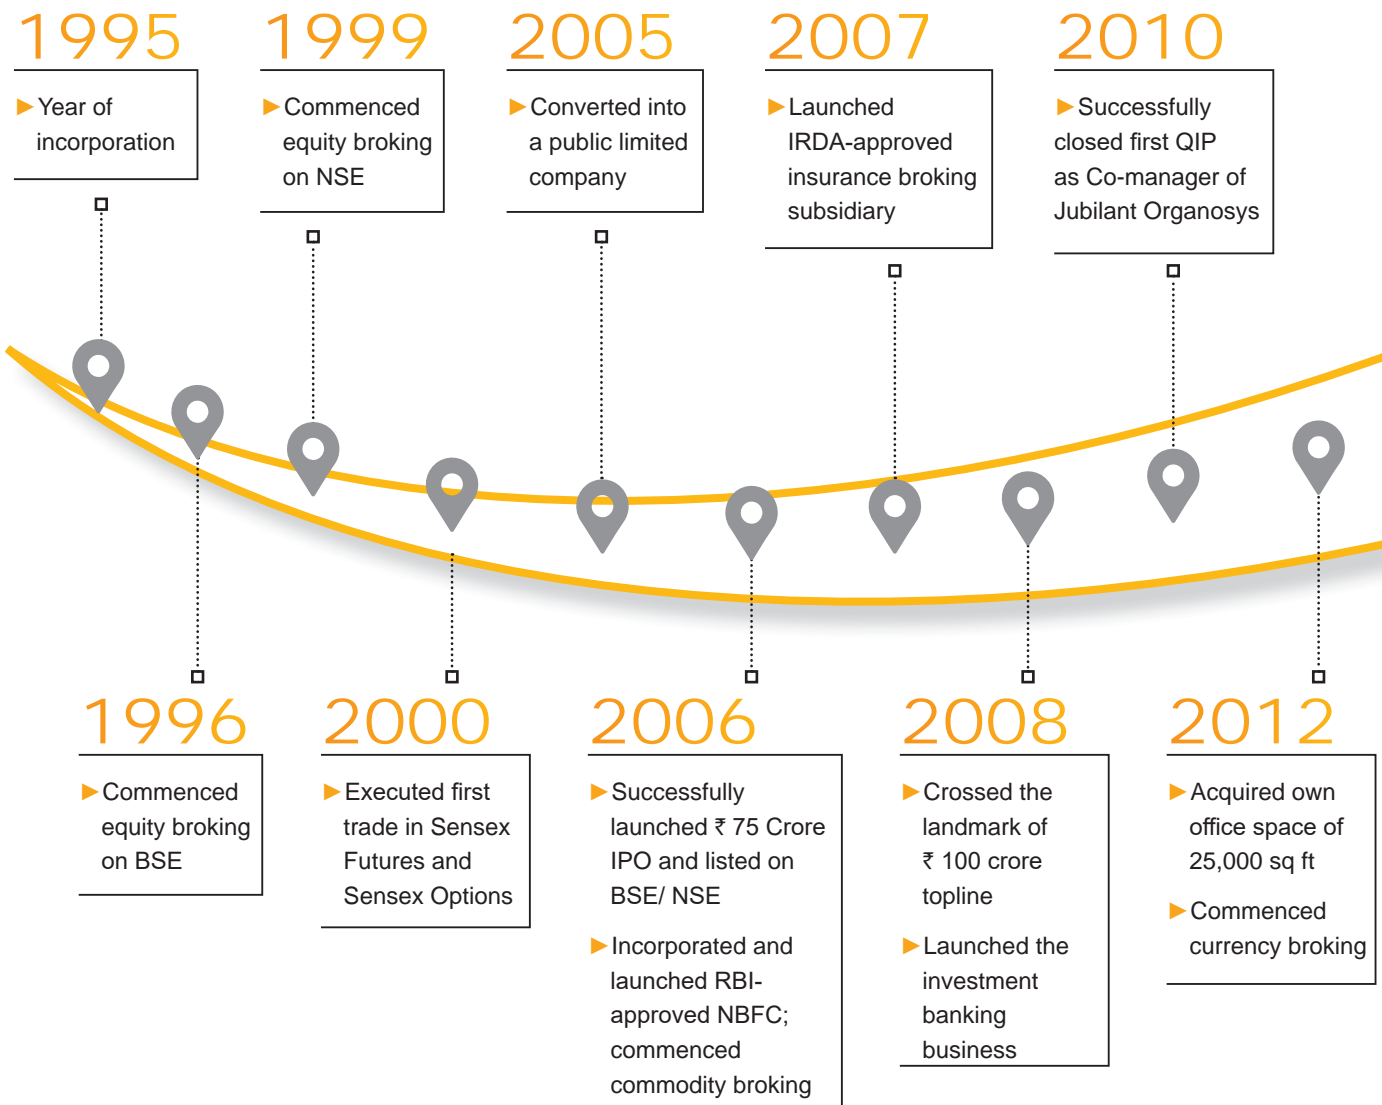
1995
Year of incorporation

1999
Commenced equity broking on NSE

2005
Converted into a public limited company

2007
Launched IRDA-approved insurance broking subsidiary

2010
Successfully closed first QIP as Co-manager of Jubilant Organosys

1996
Commenced equity broking on BSE

2000
Executed first trade in Sensex Futures and Sensex Options

2006
Successfully launched ₹ 75 Crore IPO and listed on BSE/ NSE

Incorporated and launched RBI-approved NBFC; commenced commodity broking

2008
Crossed the landmark of ₹ 100 crore topline

Launched the investment banking business

2012
Acquired own office space of 25,000 sq ft

Commenced currency broking